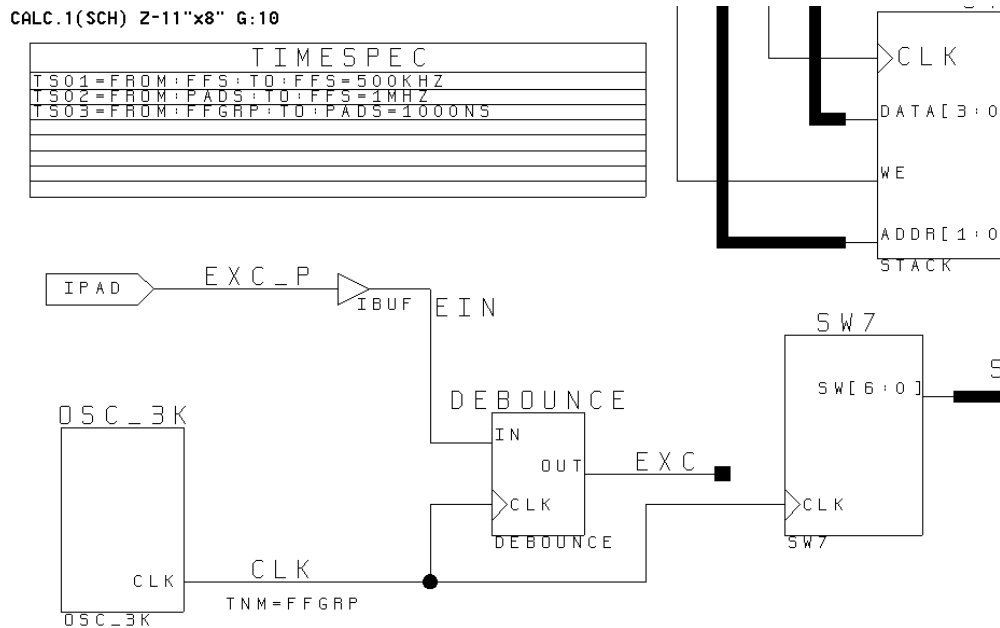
CALC.1(SCH) Z-11"x8" G:10

| TIMESPEC |
|---|
| TS01=FROM:FFS:TO:FFS=500KHZ |
| TS02=FROM:PADS:TO:FFS=1MHZ |
| TS03=FROM:FFGRP:TO:PADS=1000NS |
| |
| |
| |
| |
| |

CLK
DATA[3:0
WE
ADDR[1:0
STACK

IPAD
EXC_P
IBUF
EIN

SW7
SW[6:0]
S

OSC_3K
CLK
OSC_3K

DEBOUNCE
IN
OUT
CLK
DEBOUNCE

EXC

CLK
SW7

CLK
TNM=FFGRP